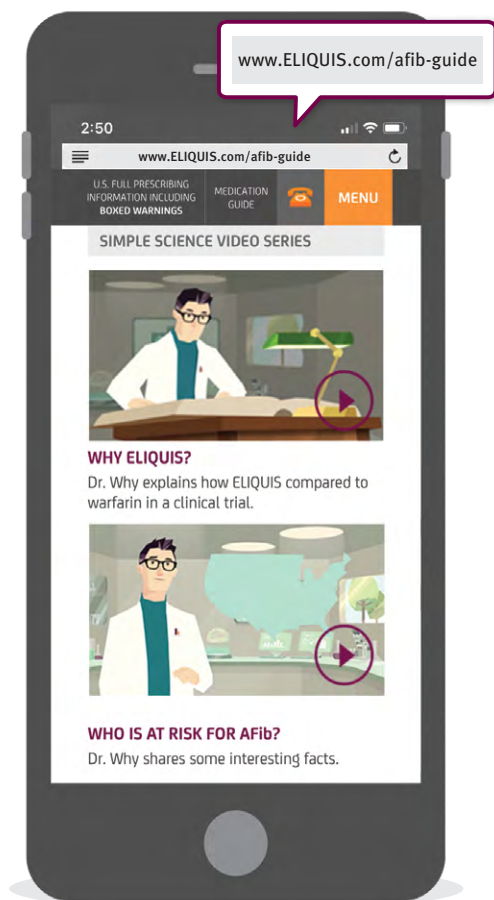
www.ELIQUIS.com/afib-guide

2:50

www.ELIQUIS.com/afib-guide

U.S. FULL PRESCRIBING INFORMATION INCLUDING BOXED WARNINGS

MEDICATION GUIDE

MENU

SIMPLE SCIENCE VIDEO SERIES

WHY ELIQUIS?

Dr. Why explains how ELIQUIS compared to warfarin in a clinical trial.

WHO IS AT RISK FOR AFib?

Dr. Why shares some interesting facts.